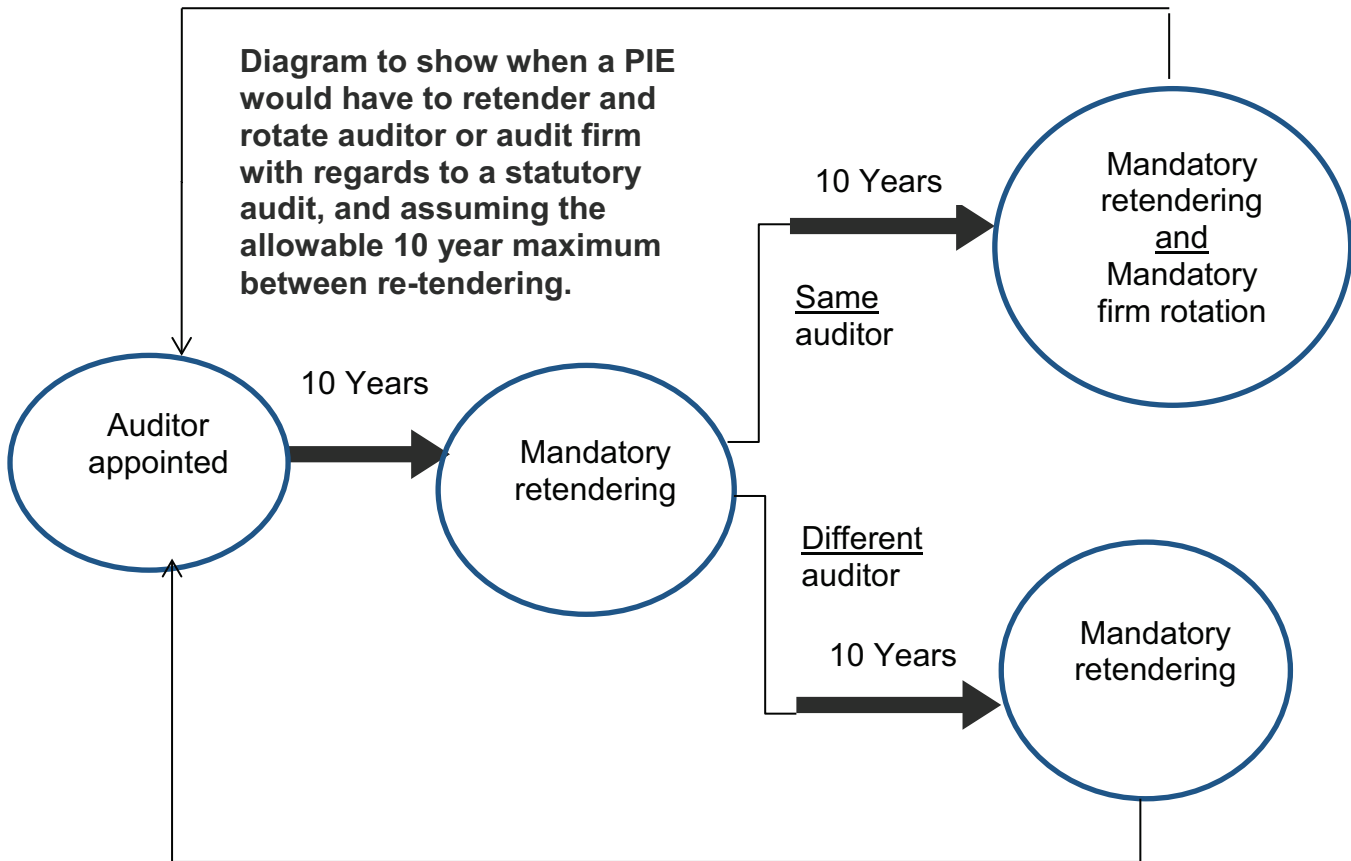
Diagram to show when a PIE would have to retender and rotate auditor or audit firm with regards to a statutory audit, and assuming the allowable 10 year maximum between re-tendering.

Auditor appointed

10 Years

Mandatory retendering

10 Years

Same auditor

Mandatory retendering and Mandatory firm rotation

Different auditor

10 Years

Mandatory retendering